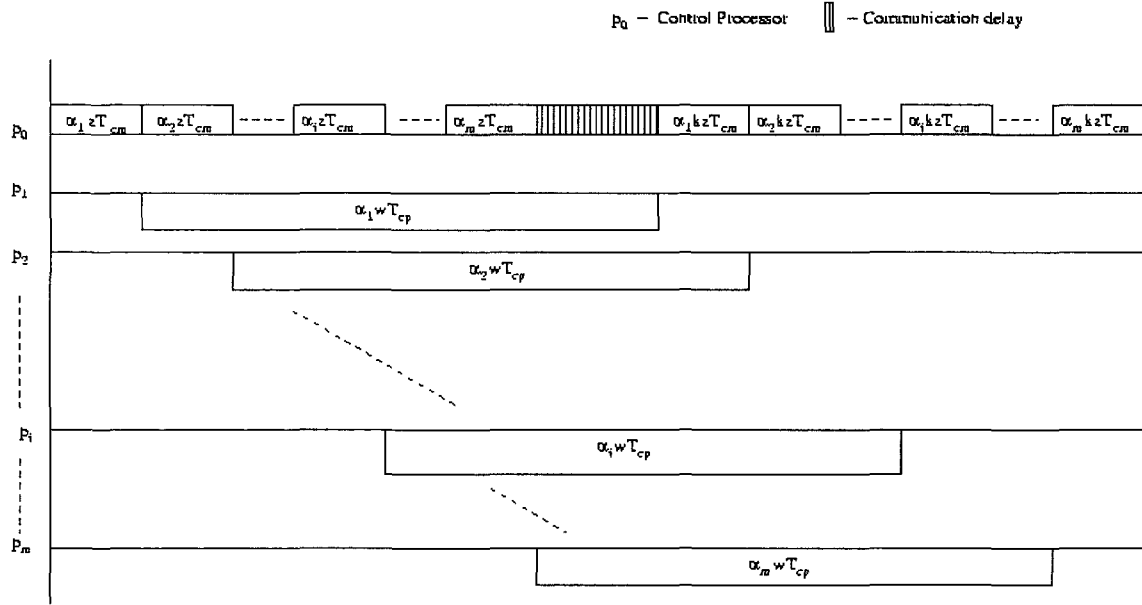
$p_0$ – Control Processor – Communication delay

$p_0$

$\alpha_1 zT_{cm}$ $\alpha_2 zT_{cm}$ $\alpha_i zT_{cm}$ $\alpha_m zT_{cm}$ $\alpha_1 kzT_{cm}$ $\alpha_2 kzT_{cm}$ $\alpha_i kzT_{cm}$ $\alpha_m kzT_{cm}$

$p_1$

$\alpha_1 wT_{cp}$

$p_2$

$\alpha_2 wT_{cp}$

$p_i$

$\alpha_i wT_{cp}$

$p_m$

$\alpha_m wT_{cp}$